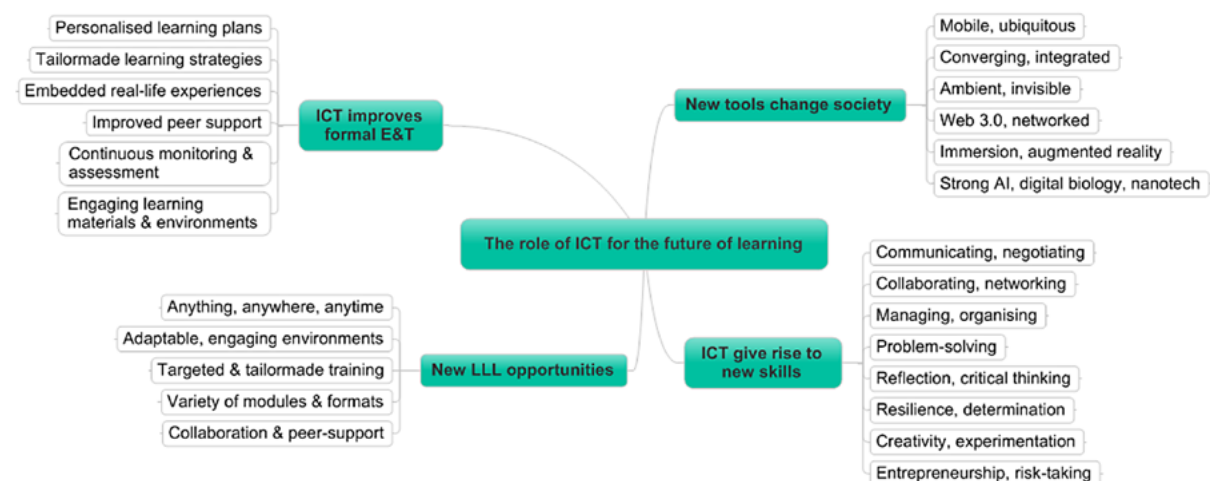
The role of ICT for the future of learning

ICT improves formal E&T

Personalised learning plans

Tailormade learning strategies

Embedded real-life experiences

Improved peer support

Continuous monitoring & assessment

Engaging learning materials & environments

New tools change society

Mobile, ubiquitous

Converging, integrated

Ambient, invisible

Web 3.0, networked

Immersion, augmented reality

Strong AI, digital biology, nanotech

New LLL opportunities

Anything, anywhere, anytime

Adaptable, engaging environments

Targeted & tailormade training

Variety of modules & formats

Collaboration & peer-support

ICT give rise to new skills

Communicating, negotiating

Collaborating, networking

Managing, organising

Problem-solving

Reflection, critical thinking

Resilience, determination

Creativity, experimentation

Entrepreneurship, risk-taking